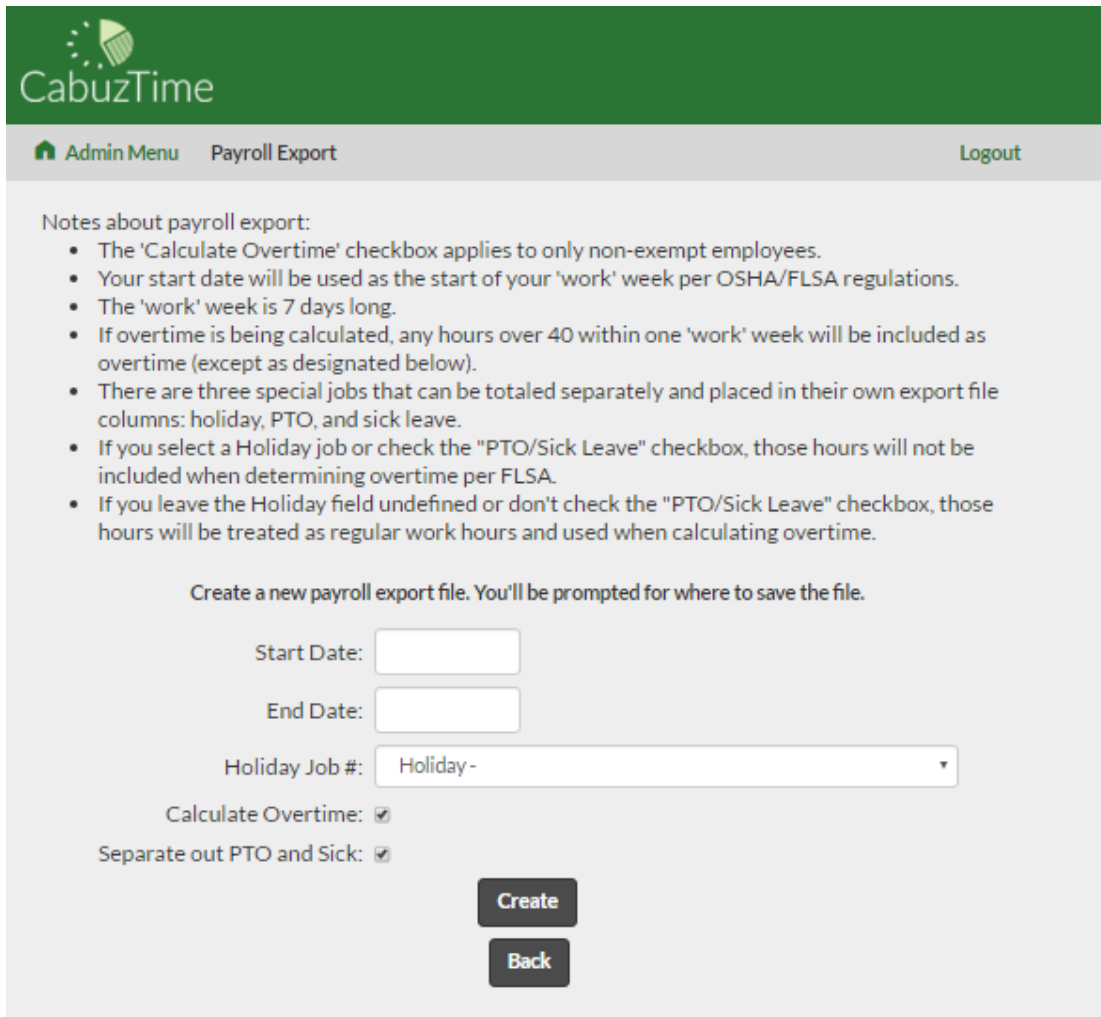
CabuzTime

Admin Menu Payroll Export Logout

Notes about payroll export:
- The 'Calculate Overtime' checkbox applies to only non-exempt employees.
- Your start date will be used as the start of your 'work' week per OSHA/FLSA regulations.
- The 'work' week is 7 days long.
- If overtime is being calculated, any hours over 40 within one 'work' week will be included as overtime (except as designated below).
- There are three special jobs that can be totaled separately and placed in their own export file columns: holiday, PTO, and sick leave.
- If you select a Holiday job or check the "PTO/Sick Leave" checkbox, those hours will not be included when determining overtime per FLSA.
- If you leave the Holiday field undefined or don't check the "PTO/Sick Leave" checkbox, those hours will be treated as regular work hours and used when calculating overtime.

Create a new payroll export file. You'll be prompted for where to save the file.

Start Date:

End Date:

Holiday Job #: Holiday -

Calculate Overtime:

Separate out PTO and Sick:

Create

Back